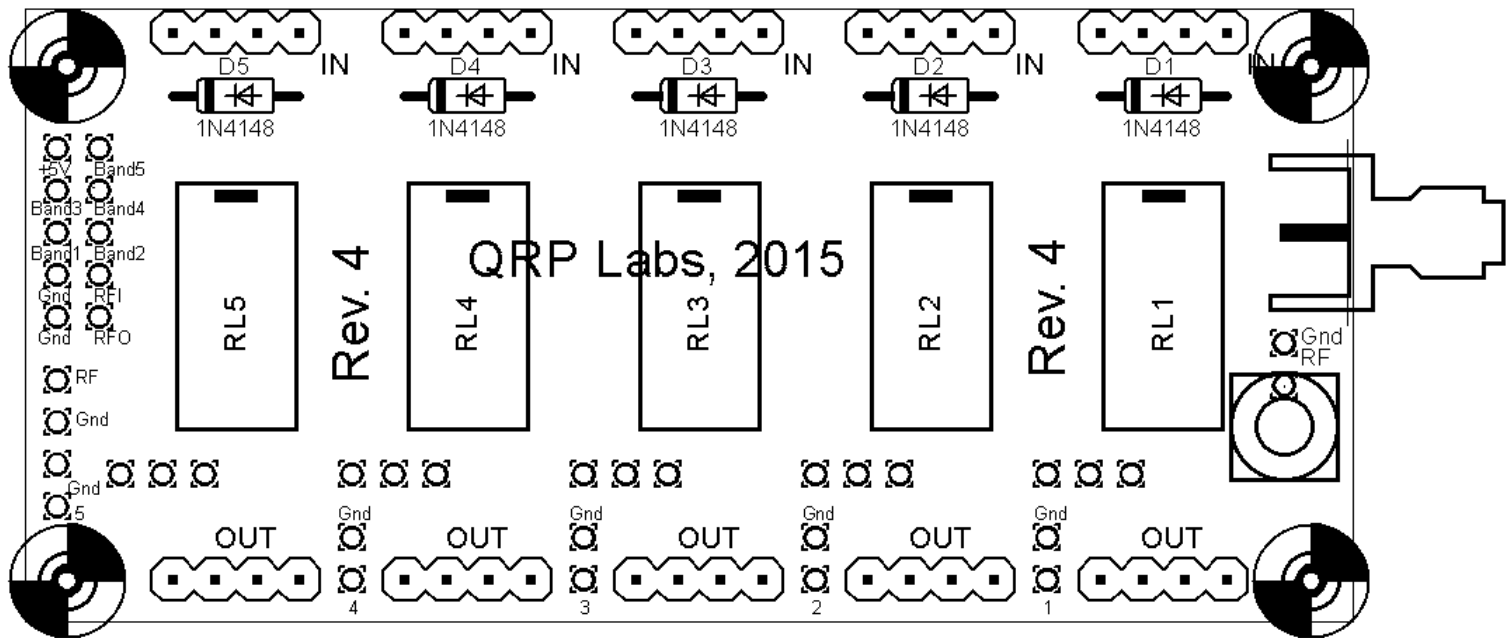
D5 IN D4 IN D3 IN D2 IN D1 IN

1N4148 1N4148 1N4148 1N4148 1N4148

+5V Band5
Band3 Band4
Band1 Band2
Gnd RFI
Gnd RFO

RF
Gnd
Gnd
5

RL5
Rev. 4
RL4
QRP Labs, 2015
RL3
RL2
Rev. 4
RL1

Gnd
RF

Gnd Gnd Gnd Gnd

OUT OUT OUT OUT OUT

4 3 2 1